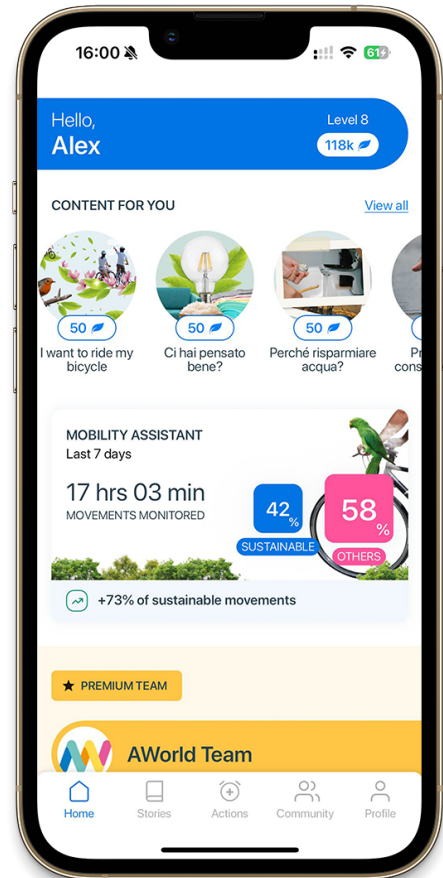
16:00

61

Hello,
Alex

Level 8
118k

CONTENT FOR YOU
View all

50
I want to ride my bicycle

50
Ci hai pensato bene?

50
Perché risparmiare acqua?

Pr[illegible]
cons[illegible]

MOBILITY ASSISTANT
Last 7 days

17 hrs 03 min
MOVEMENTS MONITORED

42 %
SUSTAINABLE

58 %
OTHERS

+73% of sustainable movements

PREMIUM TEAM

AWorld Team

Home
Stories
Actions
Community
Profile